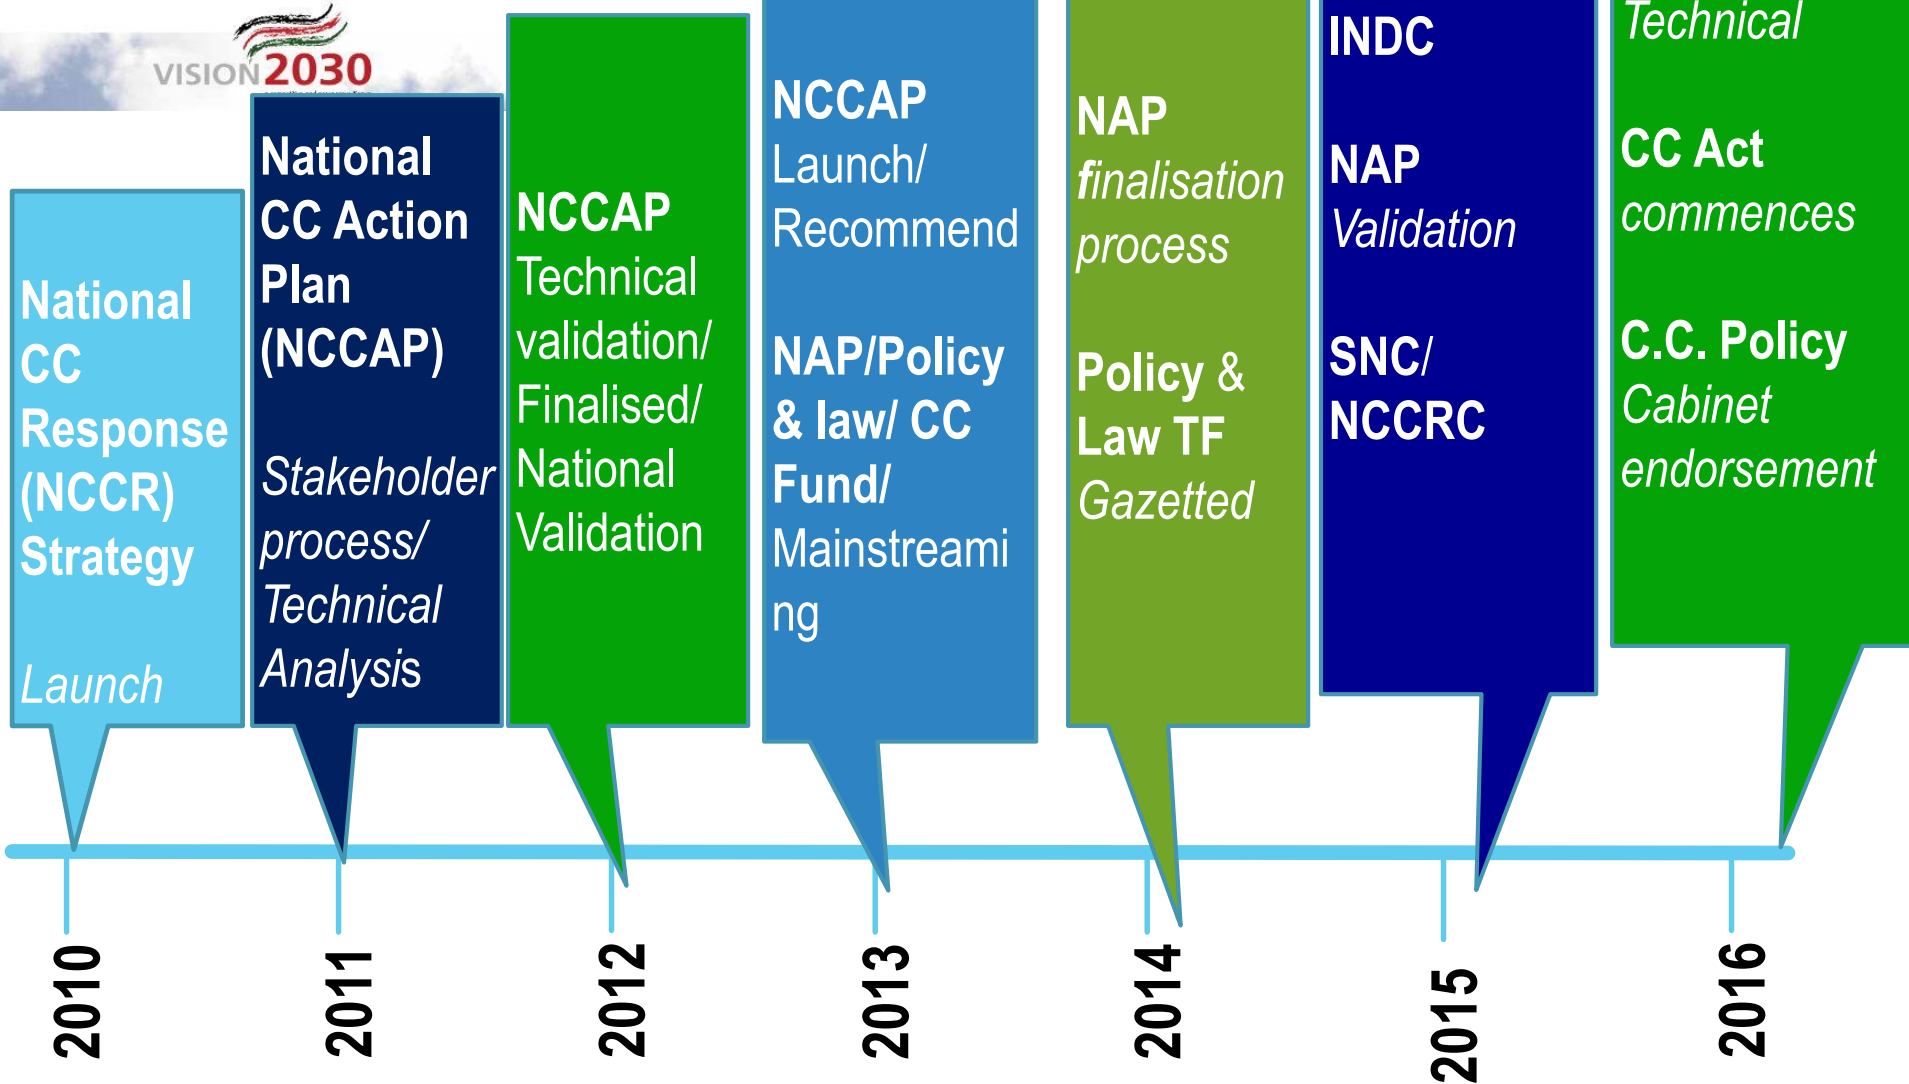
VISION2030

National CC Response (NCCR) Strategy

Launch

National CC Action Plan (NCCAP)

Stakeholder process/ Technical Analysis

NCCAP Technical validation/ Finalised/ National Validation

NCCAP Launch/ Recommend

NAP/Policy & law/ CC Fund/ Mainstreaming

NAP finalisation process

Policy & Law TF Gazetted

INDC

NAP Validation

SNC/ NCCRC

Technical

CC Act commences

C.C. Policy Cabinet endorsement

2010

2011

2012

2013

2014

2015

2016